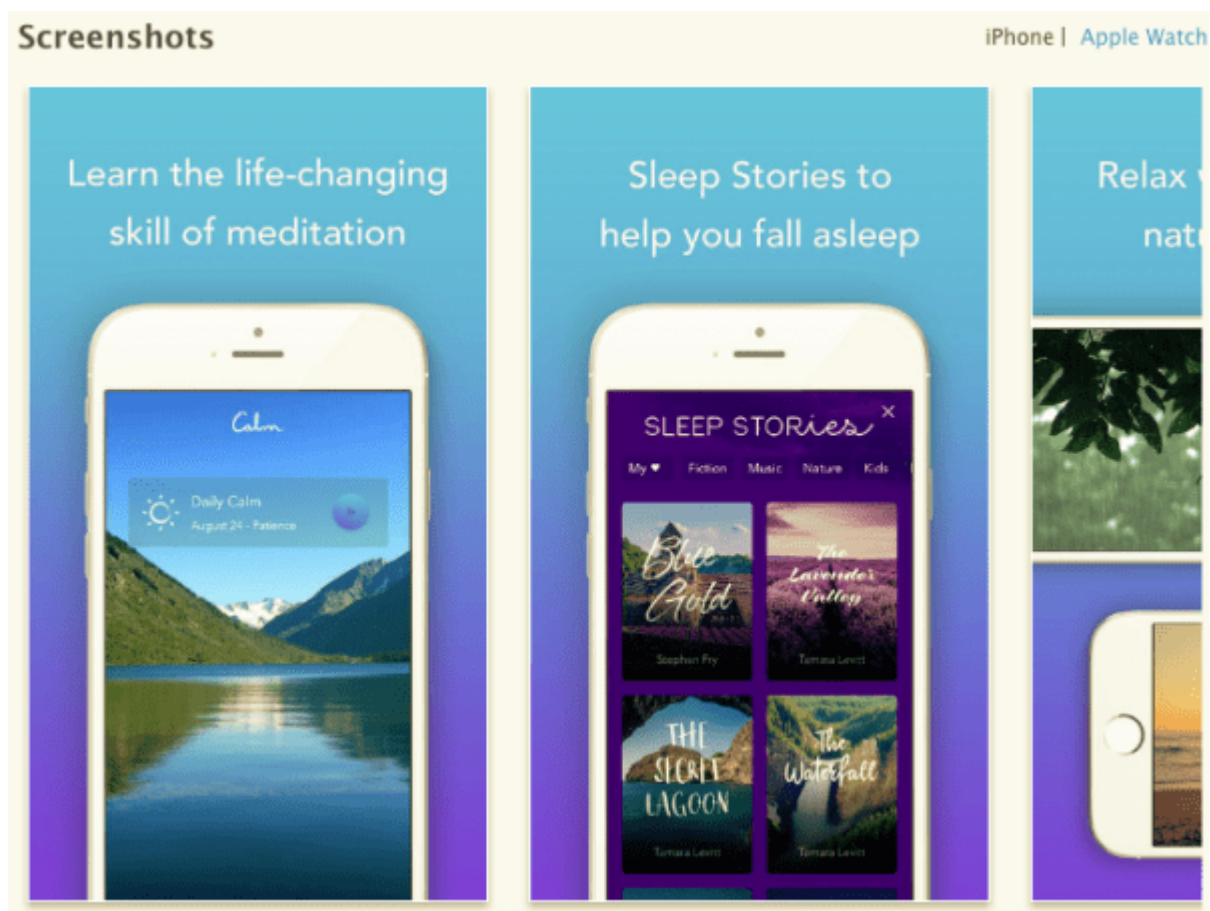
Screenshots

iPhone | Apple Watch

Learn the life-changing skill of meditation

Calm

Daily Calm
August 24 · Patience

Sleep Stories to help you fall asleep

SLEEP STORIES ×

My ♥ Fiction Music Nature Kids

Blue Gold
Stephen Fry

The Lavender Valley
Tamara Levitt

THE SECRET LAGOON
Tamara Levitt

The Waterfall
Tamara Levitt

Relax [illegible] nat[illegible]